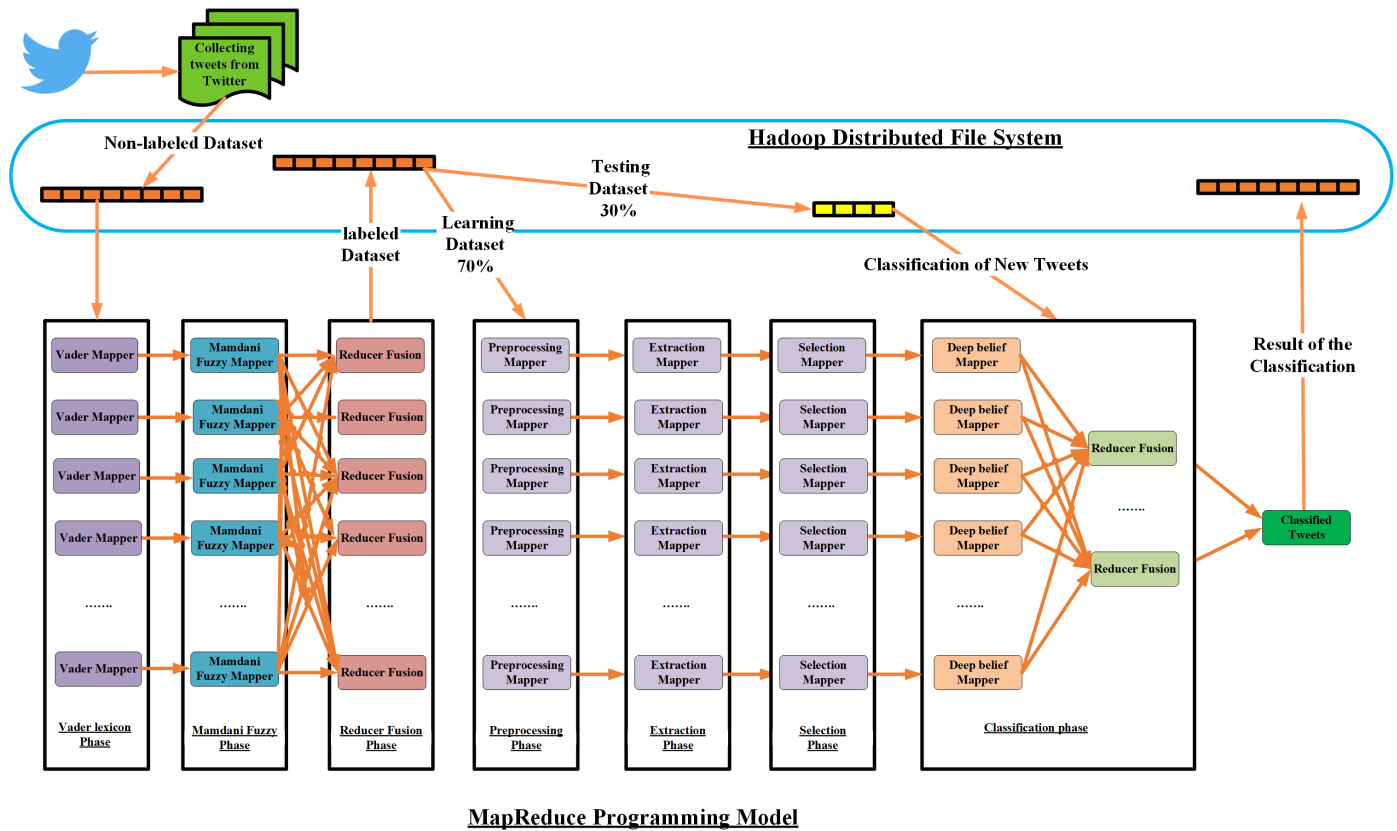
Collecting tweets from Twitter

Non-labeled Dataset

Hadoop Distributed File System

Testing Dataset 30%

labeled Dataset

Learning Dataset 70%

Classification of New Tweets

Result of the Classification

Vader Mapper
Vader Mapper
Vader Mapper
Vader Mapper
.......
Vader Mapper

Vader lexicon Phase

Mamdani Fuzzy Mapper
Mamdani Fuzzy Mapper
Mamdani Fuzzy Mapper
Mamdani Fuzzy Mapper
.......
Mamdani Fuzzy Mapper

Mamdani Fuzzy Phase

Reducer Fusion
Reducer Fusion
Reducer Fusion
Reducer Fusion
.......
Reducer Fusion

Reducer Fusion Phase

Preprocessing Mapper
Preprocessing Mapper
Preprocessing Mapper
Preprocessing Mapper
.......
Preprocessing Mapper

Preprocessing Phase

Extraction Mapper
Extraction Mapper
Extraction Mapper
Extraction Mapper
.......
Extraction Mapper

Extraction Phase

Selection Mapper
Selection Mapper
Selection Mapper
Selection Mapper
.......
Selection Mapper

Selection Phase

Deep belief Mapper
Deep belief Mapper
Deep belief Mapper
Deep belief Mapper
.......
Deep belief Mapper

Reducer Fusion
.......
Reducer Fusion

Classification phase

Classified Tweets

MapReduce Programming Model